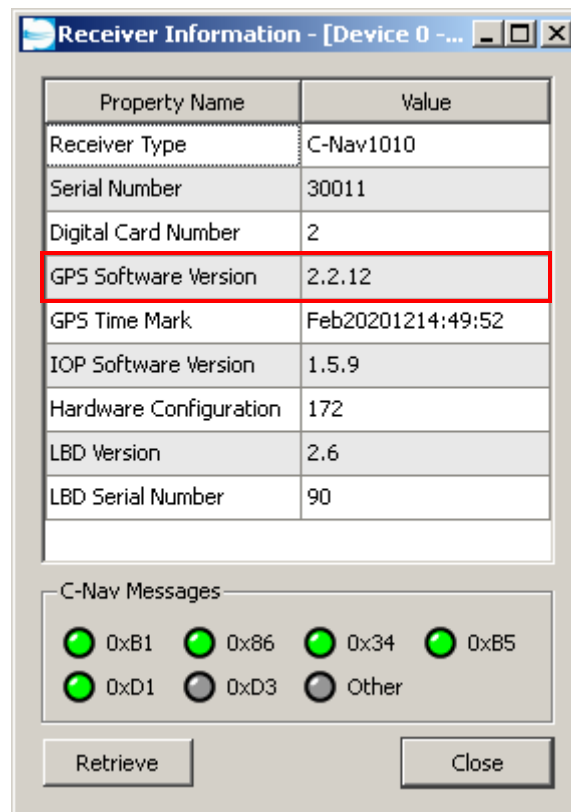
Receiver Information - [Device 0 -...

| Property Name | Value |
|---|---|
| Receiver Type | C-Nav1010 |
| Serial Number | 30011 |
| Digital Card Number | 2 |
| GPS Software Version | 2.2.12 |
| GPS Time Mark | Feb20201214:49:52 |
| IOP Software Version | 1.5.9 |
| Hardware Configuration | 172 |
| LBD Version | 2.6 |
| LBD Serial Number | 90 |

C-Nav Messages

0xB1 0x86 0x34 0xB5
0xD1 0xD3 Other

Retrieve

Close